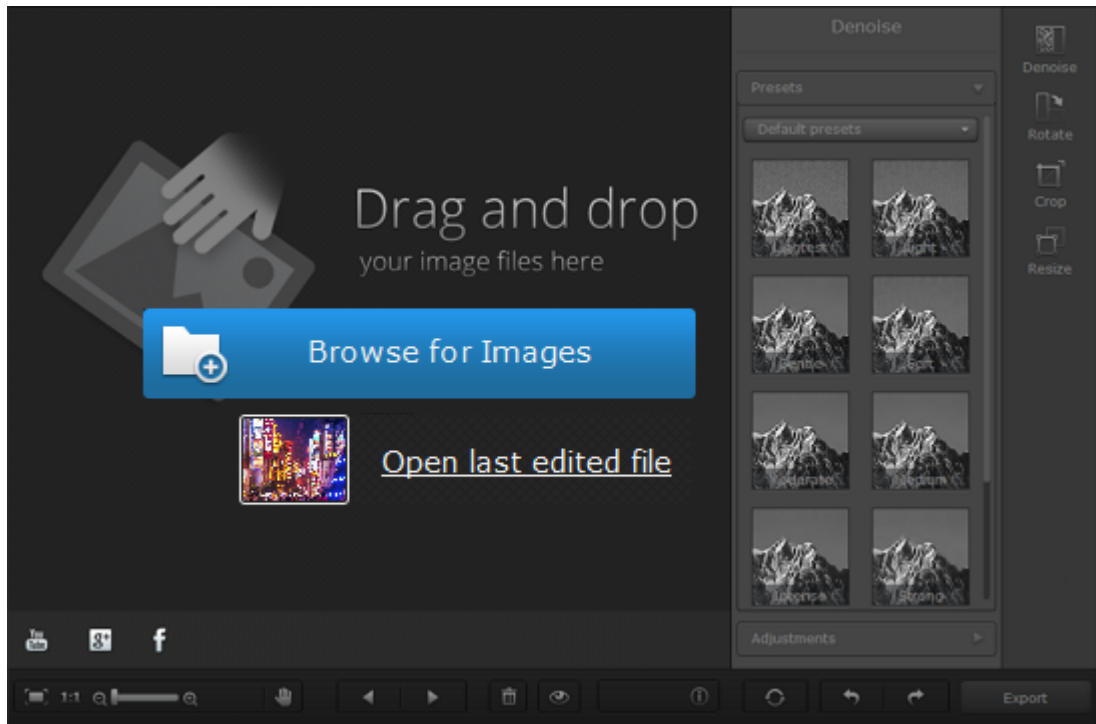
Denoise

Presets

Default presets

Lightest

Light

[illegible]

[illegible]

Moderate

Medium

Intense

Strong

Adjustments

Denoise

Rotate

Crop

Resize

Drag and drop

your image files here

Browse for Images

Open last edited file

You Tube

g+

f

1:1

Export